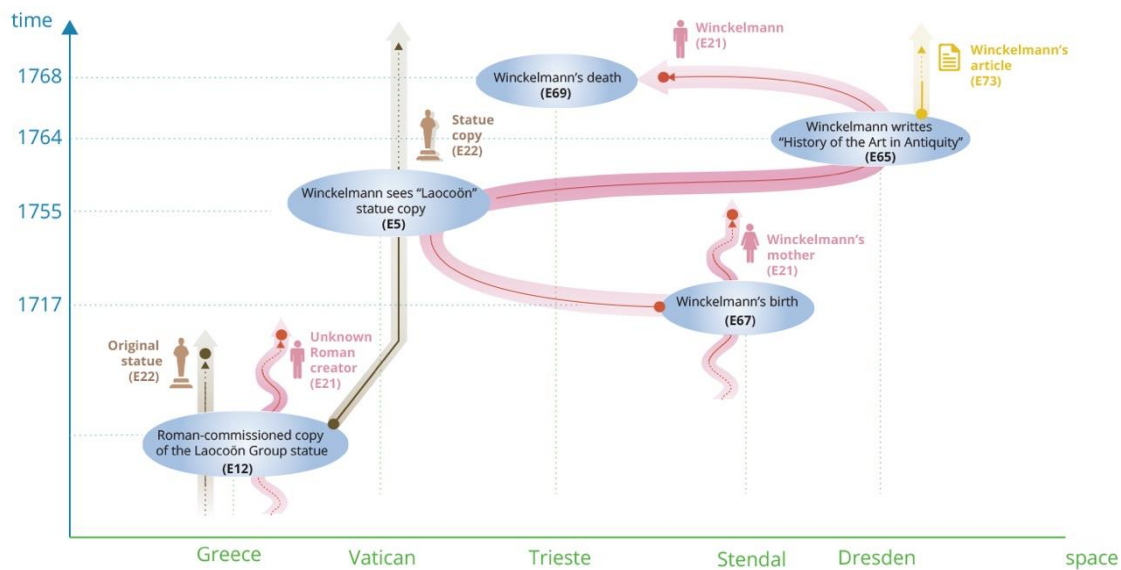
time

1768

1764

1755

1717

Winckelmann
(E21)

Winckelmann's death
(E69)

Winckelmann's article
(E73)

Statue copy
(E22)

Winckelmann writtes "History of the Art in Antiquity"
(E65)

Winckelmann sees "Laocoön" statue copy
(E5)

Winckelmann's mother
(E21)

Winckelmann's birth
(E67)

Original statue
(E22)

Unknown Roman creator
(E21)

Roman-commissioned copy of the Laocoön Group statue
(E12)

Greece

Vatican

Trieste

Stendal

Dresden

space